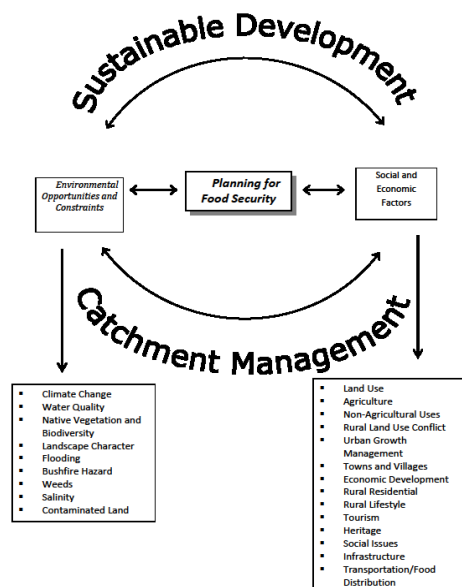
Sustainable Development

Environmental Opportunities and Constraints

Planning for Food Security

Social and Economic Factors

Catchment Management

- Climate Change
- Water Quality
- Native Vegetation and Biodiversity
- Landscape Character
- Flooding
- Bushfire Hazard
- Weeds
- Salinity
- Contaminated Land

- Land Use
- Agriculture
- Non-Agricultural Uses
- Rural Land Use Conflict
- Urban Growth Management
- Towns and Villages
- Economic Development
- Rural Residential
- Rural Lifestyle
- Tourism
- Heritage
- Social Issues
- Infrastructure
- Transportation/Food Distribution